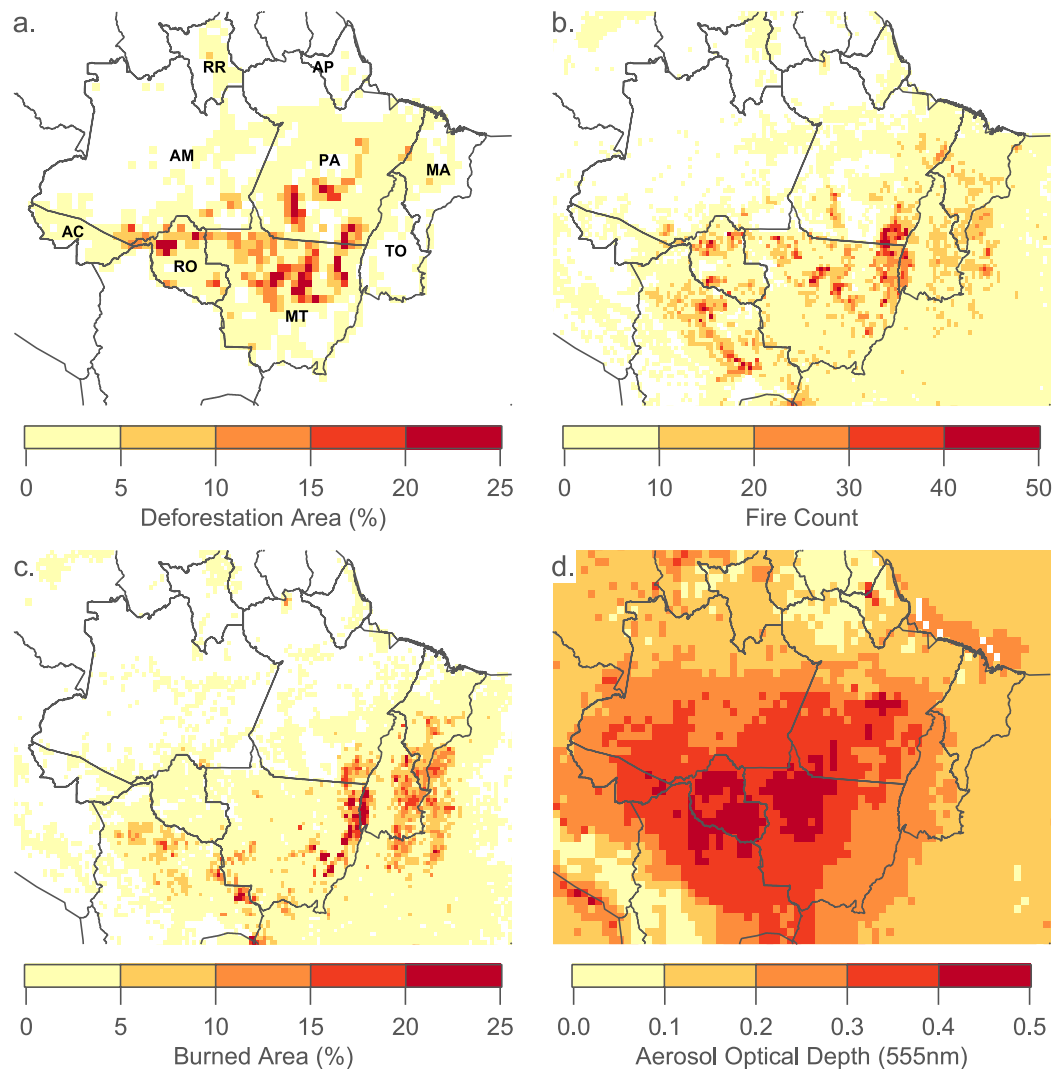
a.

RR AP AM PA MA AC RO TO MT

0 5 10 15 20 25

Deforestation Area (%)

b.

0 10 20 30 40 50

Fire Count

c.

0 5 10 15 20 25

Burned Area (%)

d.

0.0 0.1 0.2 0.3 0.4 0.5

Aerosol Optical Depth (555nm)